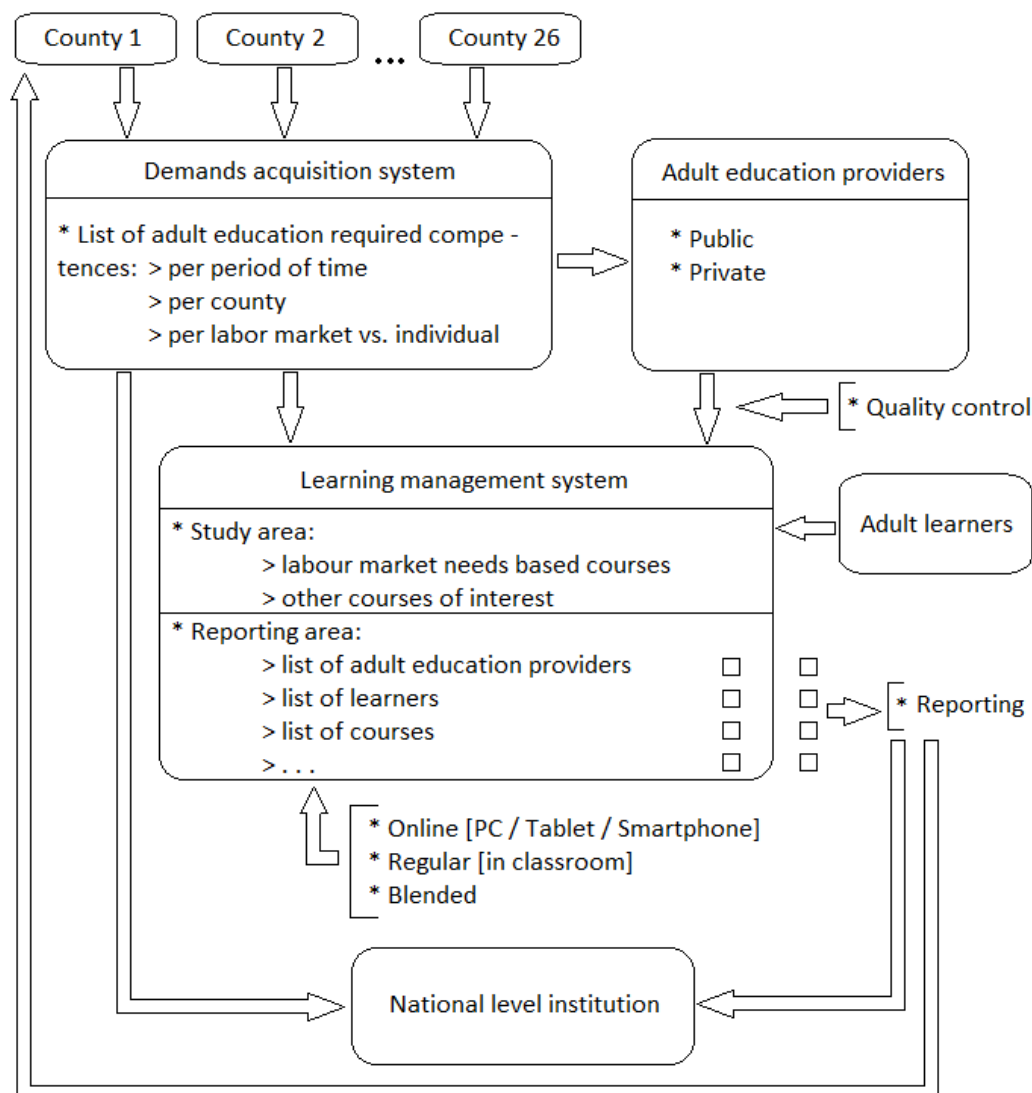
County 1

County 2

...

County 26

Demands acquisition system

* List of adult education required compe - tences: > per period of time
> per county
> per labor market vs. individual

Adult education providers

* Public
* Private

* Quality control

Learning management system

* Study area:
> labour market needs based courses
> other courses of interest

* Reporting area:
> list of adult education providers
> list of learners
> list of courses
> . . .

Adult learners

* Reporting

* Online [PC / Tablet / Smartphone]
* Regular [in classroom]
* Blended

National level institution